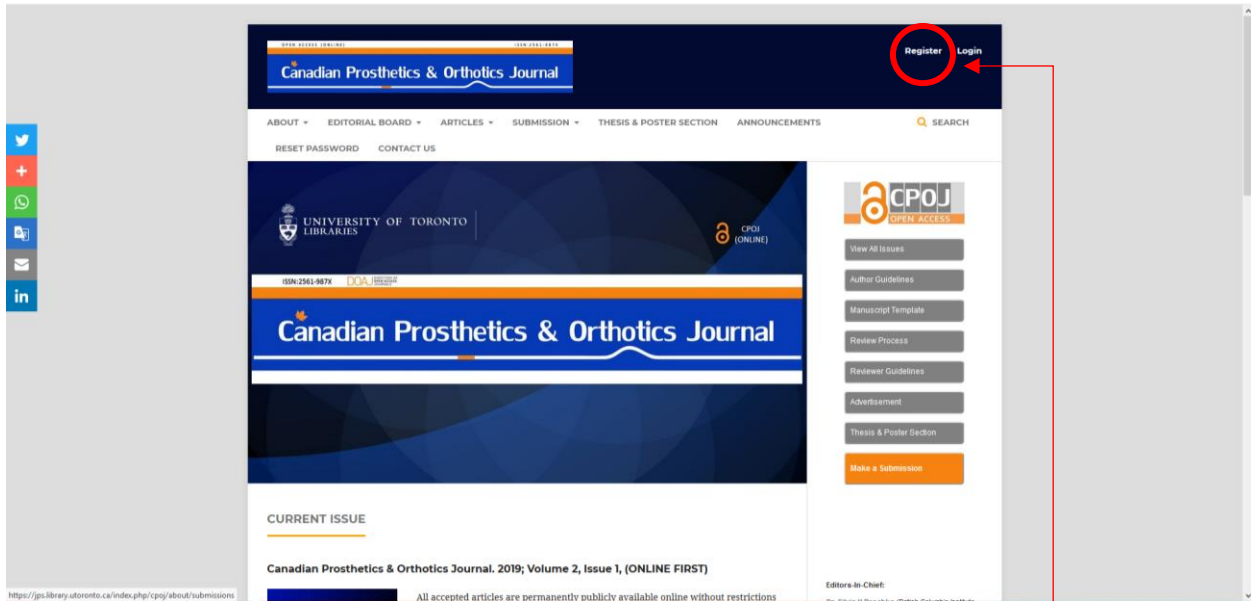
OPEN ACCESS (ONLINE) ISSN:2561-987X

Canadian Prosthetics & Orthotics Journal

Register Login

ABOUT ▾ EDITORIAL BOARD ▾ ARTICLES ▾ SUBMISSION ▾ THESIS & POSTER SECTION ANNOUNCEMENTS SEARCH

RESET PASSWORD CONTACT US

UNIVERSITY OF TORONTO LIBRARIES

CPOJ (ONLINE)

ISSN:2561-987X DOAJ

Canadian Prosthetics & Orthotics Journal

CPOJ OPEN ACCESS

View All Issues

Author Guidelines

Manuscript Template

Review Process

Reviewer Guidelines

Advertisement

Thesis & Poster Section

Make a Submission

CURRENT ISSUE

Canadian Prosthetics & Orthotics Journal. 2019; Volume 2, Issue 1, (ONLINE FIRST)

All accepted articles are permanently publicly available online without restrictions

Editors-In-Chief:

https://jps.library.utoronto.ca/index.php/cpoj/about/submissions